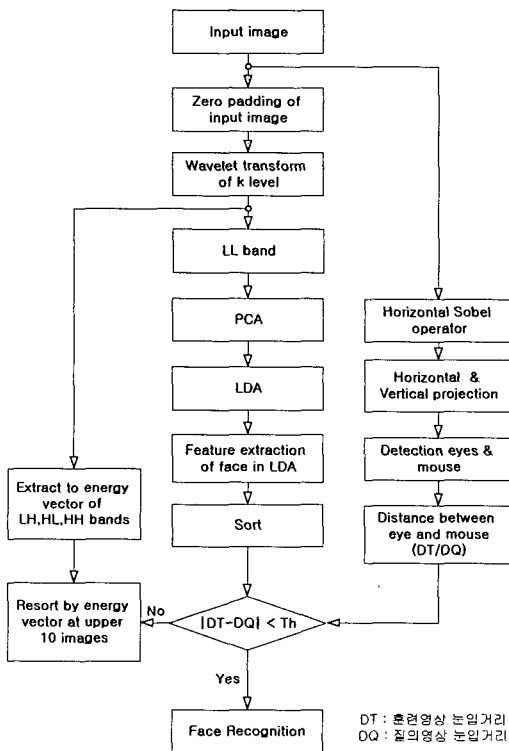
Input image

Zero padding of input image

Wavelet transform of k level

LL band

PCA

LDA

Feature extraction of face in LDA

Sort

Horizontal Sobel operator

Horizontal & Vertical projection

Detection eyes & mouse

Distance between eye and mouse (DT/DQ)

Extract to energy vector of LH,HL,HH bands

Resort by energy vector at upper 10 images

No

|DT-DQ| < Th

Yes

Face Recognition

DT : 훈련영상 눈입거리
DQ : 질의영상 눈입거리